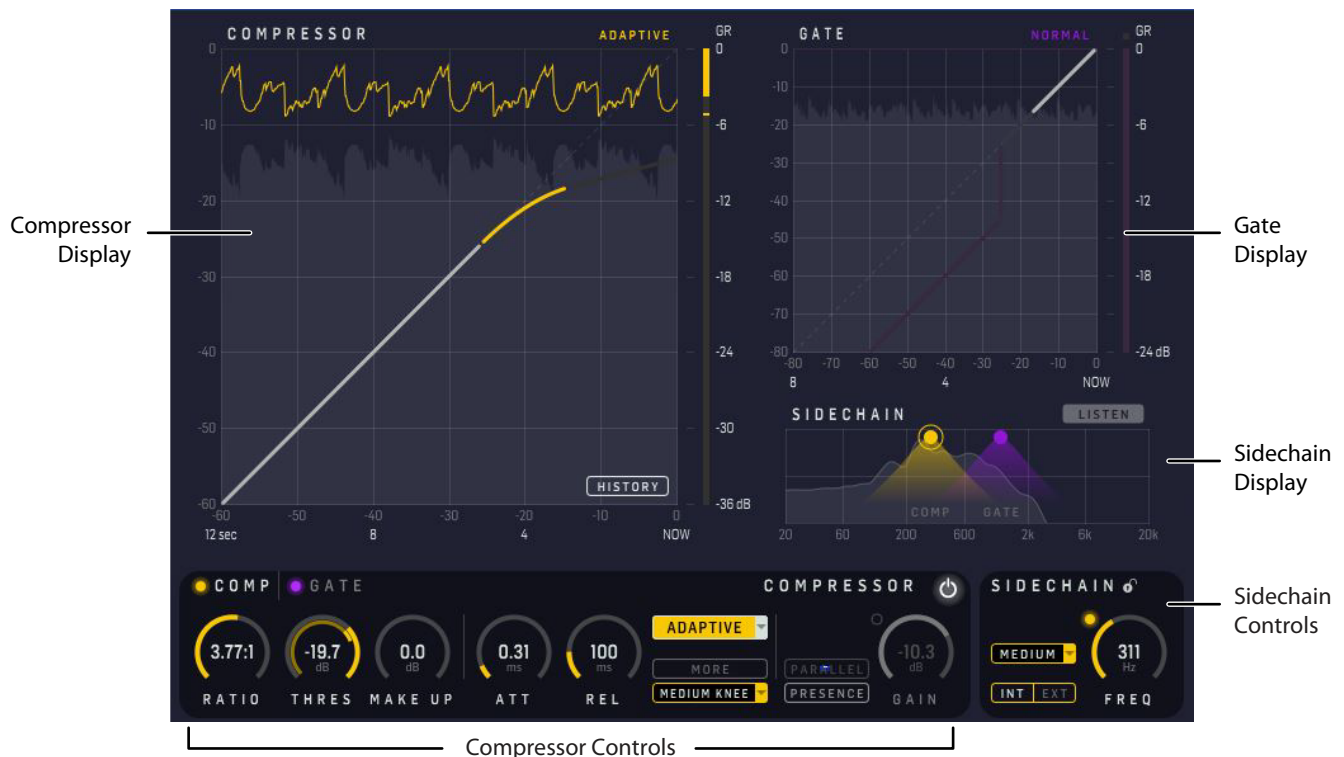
COMPRESSOR

ADAPTIVE

GR

0

-10

-20

-30

-40

-50

-60

0

-6

-12

-18

-24

-30

-36 dB

HISTORY

-60 -50 -40 -30 -20 -10 0

12 sec 8 4 NOW

Compressor Display

GATE

NORMAL

GR

0

-10

-20

-30

-40

-50

-60

-70

-80

0

-6

-12

-18

-24 dB

-80 -70 -60 -50 -40 -30 -20 -10 0

8 4 NOW

Gate Display

SIDECHAIN

LISTEN

COMP GATE

20 60 200 600 2k 6k 20k

Sidechain Display

COMP GATE

COMPRESSOR

3.77:1 RATIO

-19.7 dB THRES

0.0 dB MAKE UP

0.31 ms ATT

100 ms REL

ADAPTIVE

MORE

MEDIUM KNEE

PARALLEL

PRESENCE

-10.3 dB GAIN

SIDECHAIN

MEDIUM

INT EXT

311 Hz FREQ

Sidechain Controls

Compressor Controls